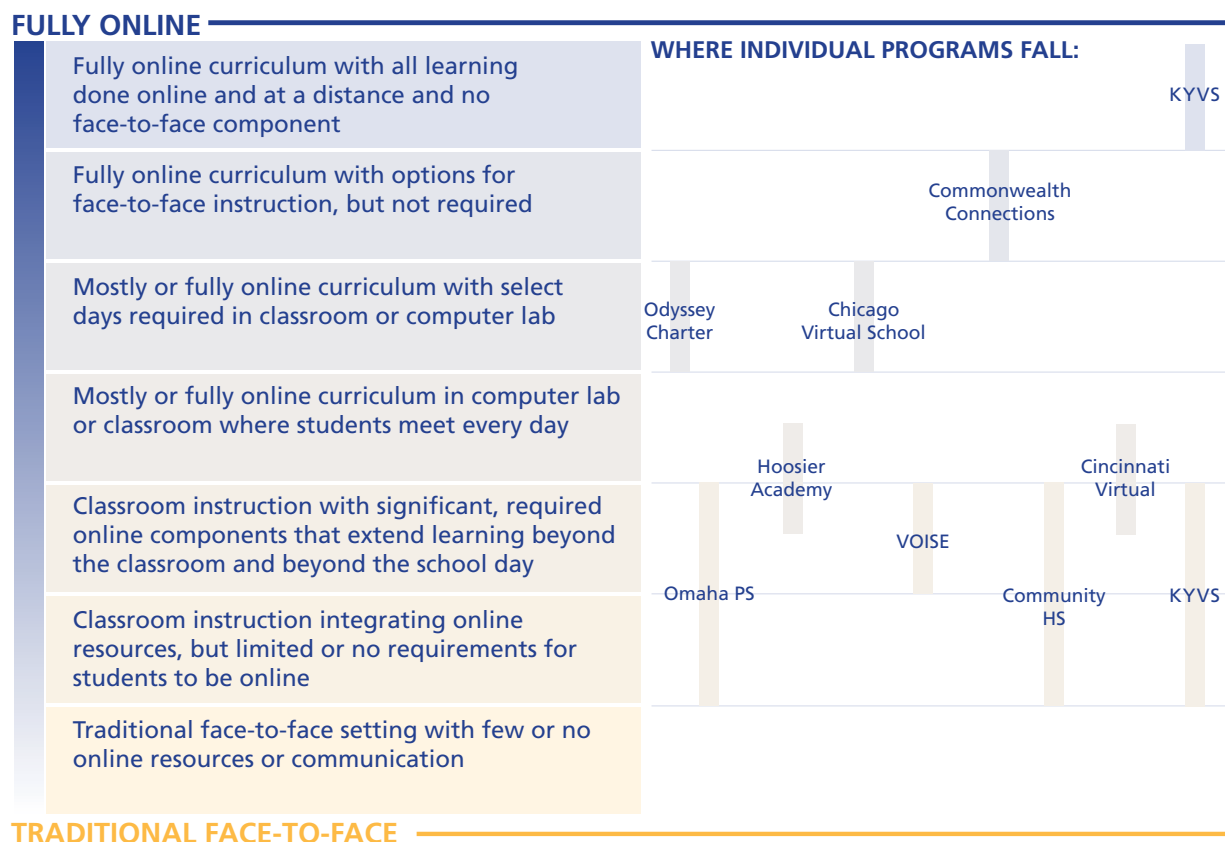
FULLY ONLINE

Fully online curriculum with all learning done online and at a distance and no face-to-face component

Fully online curriculum with options for face-to-face instruction, but not required

Mostly or fully online curriculum with select days required in classroom or computer lab

Mostly or fully online curriculum in computer lab or classroom where students meet every day

Classroom instruction with significant, required online components that extend learning beyond the classroom and beyond the school day

Classroom instruction integrating online resources, but limited or no requirements for students to be online

Traditional face-to-face setting with few or no online resources or communication

TRADITIONAL FACE-TO-FACE

WHERE INDIVIDUAL PROGRAMS FALL:

KYVS

Commonwealth Connections

Odyssey Charter

Chicago Virtual School

Hoosier Academy

Cincinnati Virtual

VOISE

Omaha PS

Community HS

KYVS